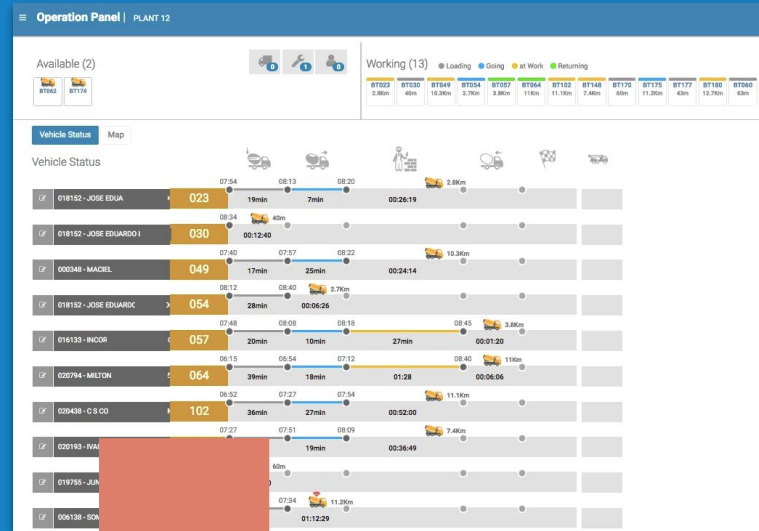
≡ Operation Panel | PLANT 12

Available (2)

BT062 BT174

0 1 0

Working (13) ● Loading ● Going ● at Work ● Returning

| BT023 | BT030 | BT049 | BT054 | BT057 | BT064 | BT102 | BT148 | BT170 | BT175 | BT177 | BT180 | BT060 |
|---|---|---|---|---|---|---|---|---|---|---|---|---|
| 2.8Km | 40m | 10.3Km | 2.7Km | 3.8Km | 11Km | 11.1Km | 7.4Km | 60m | 11.2Km | 43m | 12.7Km | 63m |

Vehicle Status Map

Vehicle Status

018152 - JOSE EDUA 023 07:54 08:13 08:20 19min 7min 00:26:19 2.8Km

018152 - JOSE EDUARDO I 030 08:34 40m 00:12:40

000348 - MACIEL 049 07:40 07:57 08:22 17min 25min 00:24:14 10.3Km

018152 - JOSE EDUARDO 054 08:12 08:40 28min 00:06:26 2.7Km

016133 - INCOR 057 07:48 08:08 08:18 08:45 20min 10min 27min 00:01:20 3.8Km

020794 - MILTON 064 06:15 06:54 07:12 08:40 39min 18min 01:28 00:06:06 11Km

020438 - C S CO 102 06:52 07:27 07:54 36min 27min 00:52:00 11.1Km

020193 - IVA 07:27 07:51 08:09 19min 00:36:49 7.4Km

019755 - JUN 60m

006138 - SOI 07:34 11.2Km 01:12:29